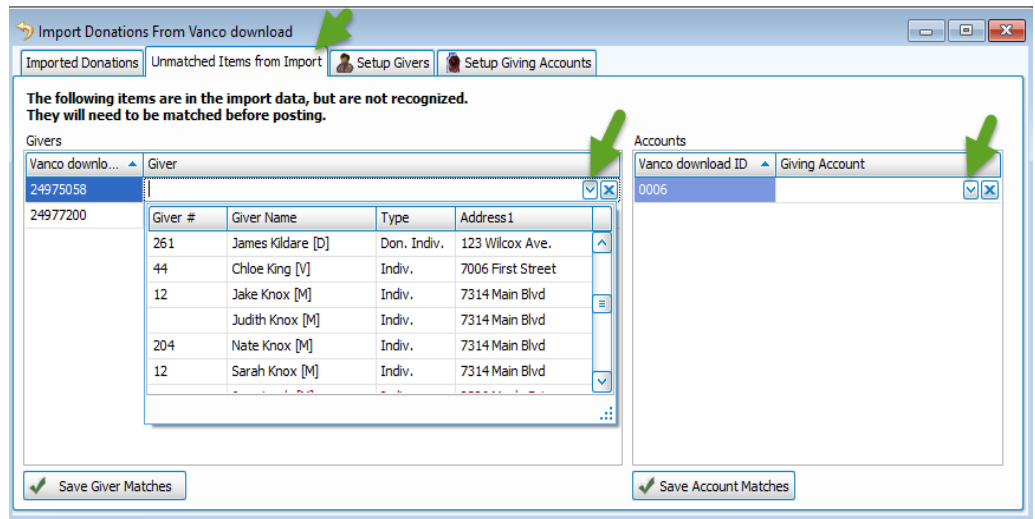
Import Donations From Vanco download

Imported Donations | Unmatched Items from Import | Setup Givers | Setup Giving Accounts

The following items are in the import data, but are not recognized. They will need to be matched before posting.

Givers

| Vanco downlo... | Giver |
|---|---|
| 24975058 | |
| 24977200 | |

| Giver # | Giver Name | Type | Address1 |
|---|---|---|---|
| 261 | James Kildare [D] | Don. Indiv. | 123 Wilcox Ave. |
| 44 | Chloe King [V] | Indiv. | 7006 First Street |
| 12 | Jake Knox [M] | Indiv. | 7314 Main Blvd |
| | Judith Knox [M] | Indiv. | 7314 Main Blvd |
| 204 | Nate Knox [M] | Indiv. | 7314 Main Blvd |
| 12 | Sarah Knox [M] | Indiv. | 7314 Main Blvd |
| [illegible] | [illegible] | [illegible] | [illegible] |

Accounts

| Vanco download ID | Giving Account |
|---|---|
| 0006 | |

Save Giver Matches

Save Account Matches